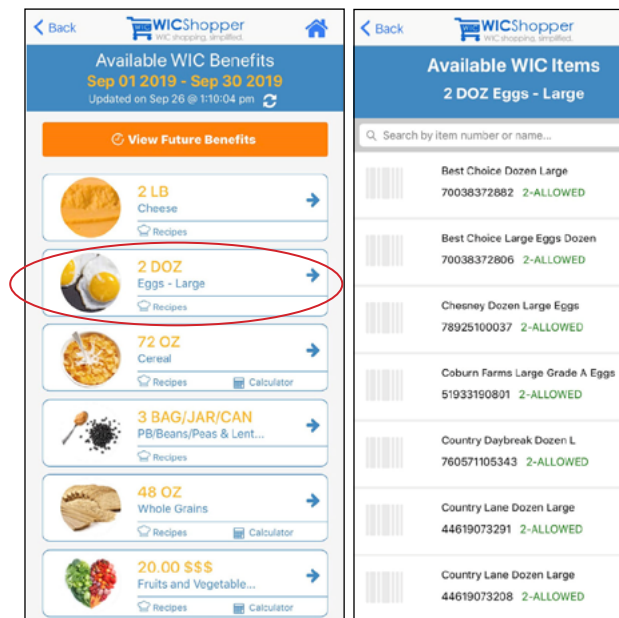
Back WICShopper WIC shopping, simplified.

Available WIC Benefits
Sep 01 2019 - Sep 30 2019
Updated on Sep 26 @ 1:10:04 pm

View Future Benefits

2 LB
Cheese
Recipes

2 DOZ
Eggs - Large
Recipes

72 OZ
Cereal
Recipes Calculator

3 BAG/JAR/CAN
PB/Beans/Peas & Lent...
Recipes

48 OZ
Whole Grains
Recipes Calculator

20.00 $$$
Fruits and Vegetable...
Recipes Calculator

Back WICShopper WIC shopping, simplified.

Available WIC Items
2 DOZ Eggs - Large

Search by item number or name...

Best Choice Dozen Large
70038372882 2-ALLOWED

Best Choice Large Eggs Dozen
70038372806 2-ALLOWED

Chesney Dozen Large Eggs
78925100037 2-ALLOWED

Coburn Farms Large Grade A Eggs
51933190801 2-ALLOWED

Country Daybreak Dozen L
760571105343 2-ALLOWED

Country Lane Dozen Large
44619073291 2-ALLOWED

Country Lane Dozen Large
44619073208 2-ALLOWED